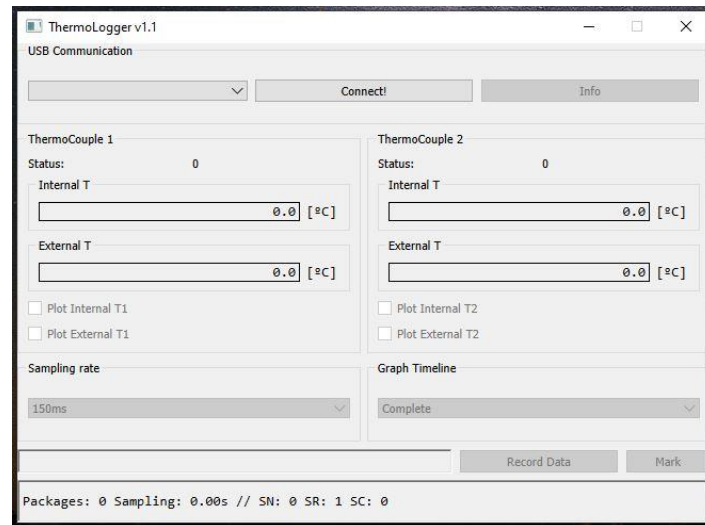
ThermoLogger v1.1

USB Communication

Connect!

Info

ThermoCouple 1

Status: 0

Internal T

0.0 [ºC]

External T

0.0 [ºC]

Plot Internal T1

Plot External T1

ThermoCouple 2

Status: 0

Internal T

0.0 [ºC]

External T

0.0 [ºC]

Plot Internal T2

Plot External T2

Sampling rate

150ms

Graph Timeline

Complete

Record Data

Mark

Packages: 0 Sampling: 0.00s // SN: 0 SR: 1 SC: 0